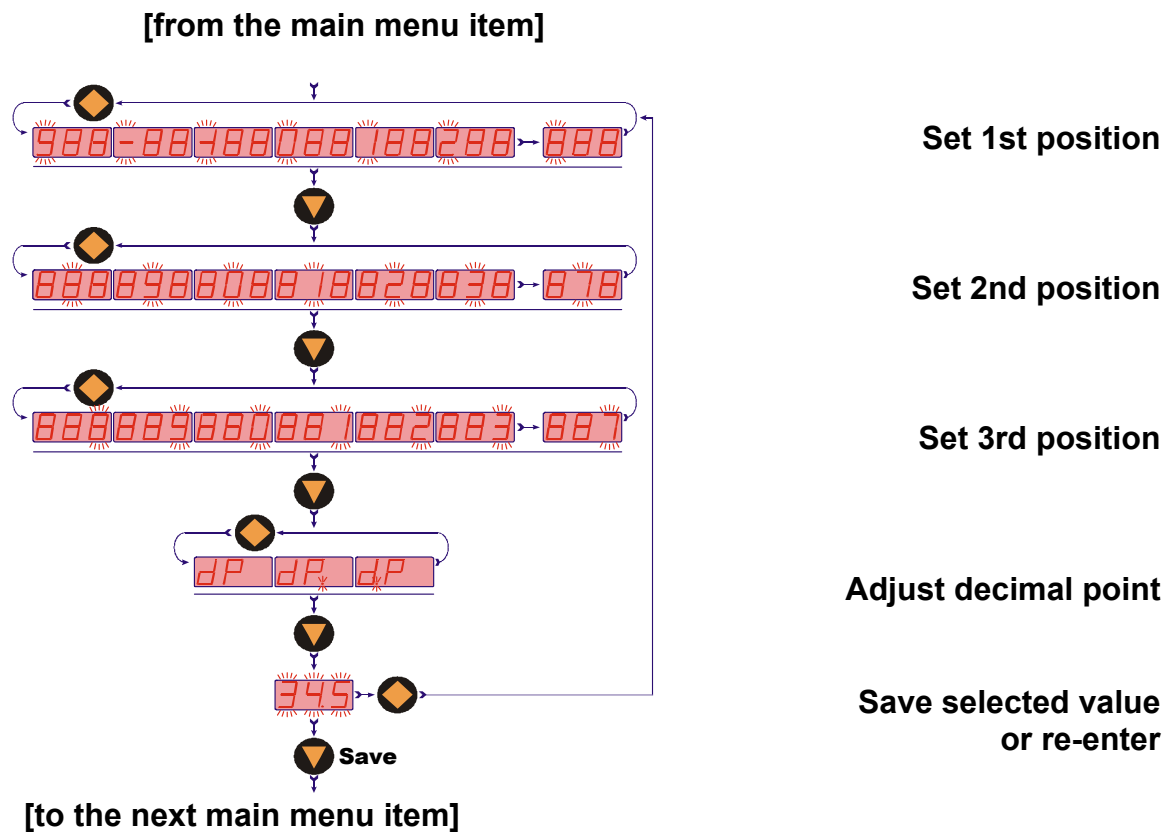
[from the main menu item]

988 -88 -188 088 188 288 888

Set 1st position

888 898 808 818 828 838 878

Set 2nd position

888 889 880 881 882 883 887

Set 3rd position

dP dP dP

Adjust decimal point

345

Save selected value or re-enter

Save

[to the next main menu item]